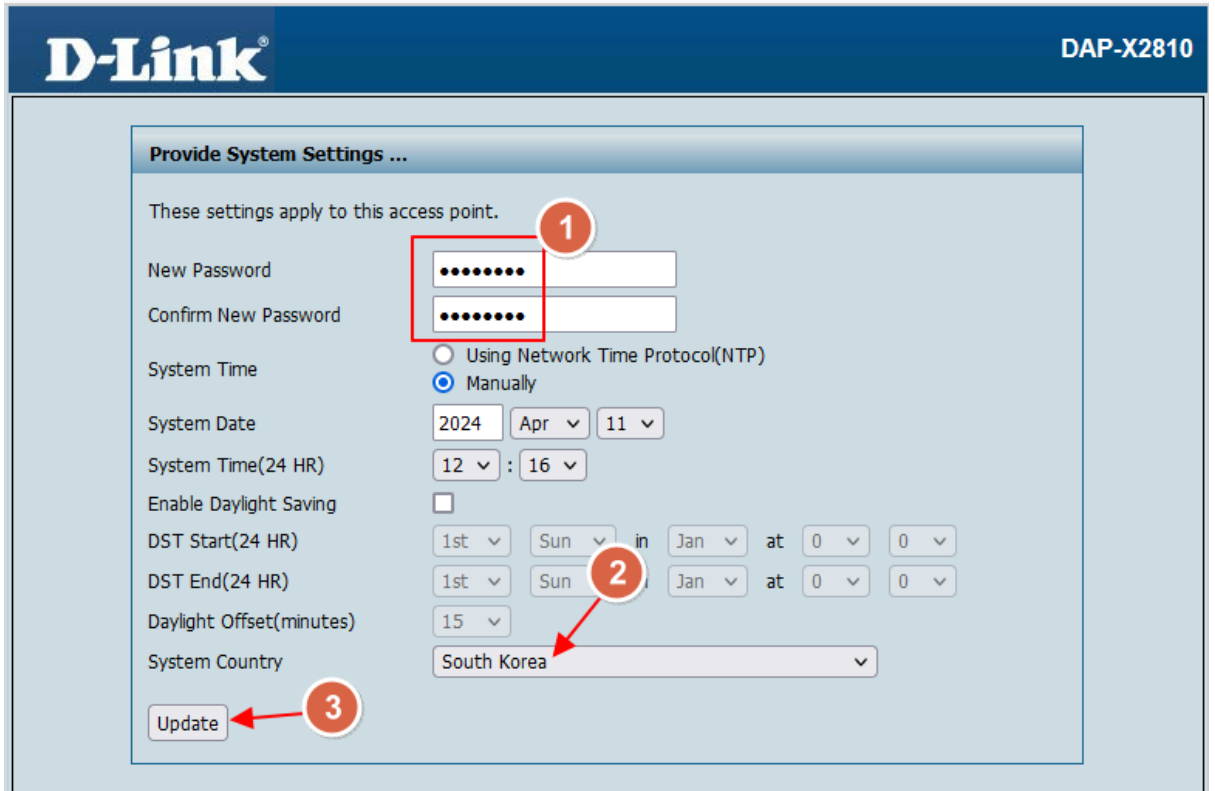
D-Link®

DAP-X2810

Provide System Settings ...

These settings apply to this access point.

1

New Password ••••••••

Confirm New Password ••••••••

System Time
Using Network Time Protocol(NTP)
Manually

System Date 2024 Apr 11

System Time(24 HR) 12 : 16

Enable Daylight Saving

DST Start(24 HR) 1st Sun in Jan at 0 0

2

DST End(24 HR) 1st Sun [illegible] Jan at 0 0

Daylight Offset(minutes) 15

System Country South Korea

Update

3